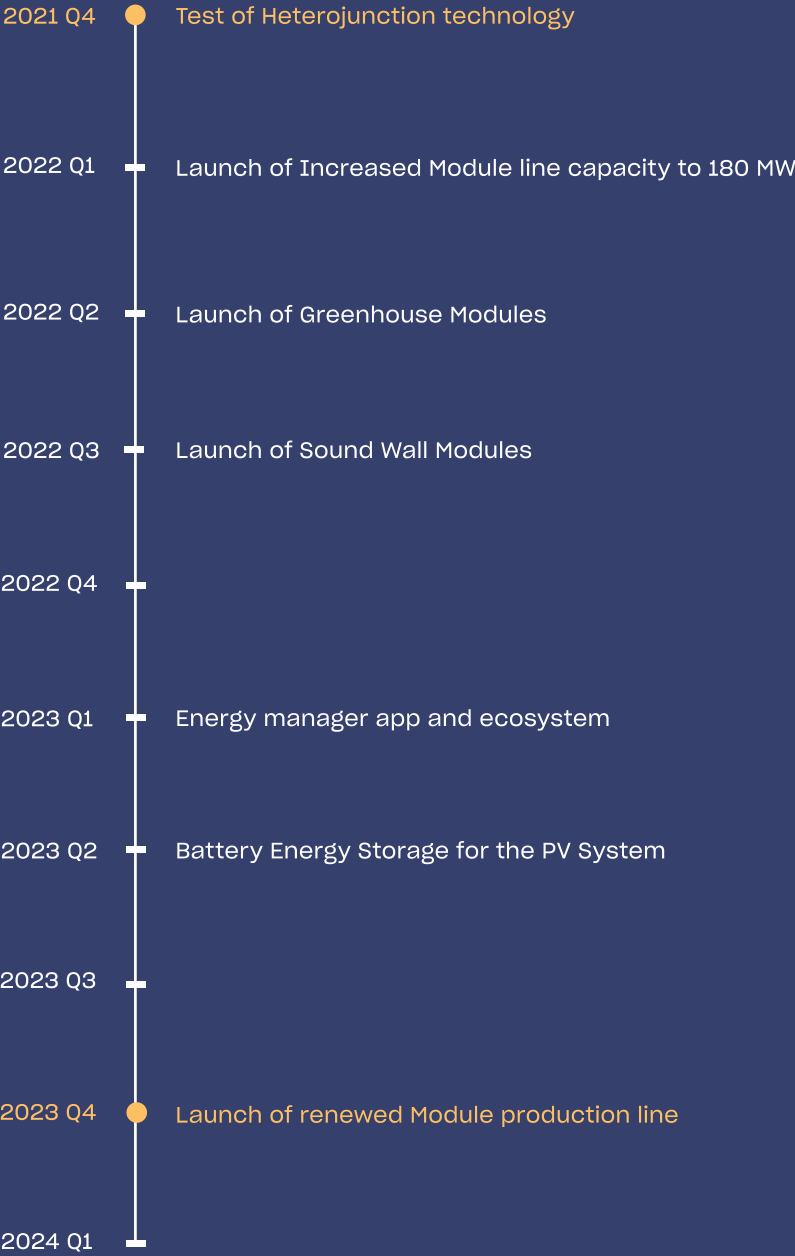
2021 Q4 Test of Heterojunction technology

2022 Q1 Launch of Increased Module line capacity to 180 MW

2022 Q2 Launch of Greenhouse Modules

2022 Q3 Launch of Sound Wall Modules

2022 Q4

2023 Q1 Energy manager app and ecosystem

2023 Q2 Battery Energy Storage for the PV System

2023 Q3

2023 Q4 Launch of renewed Module production line

2024 Q1